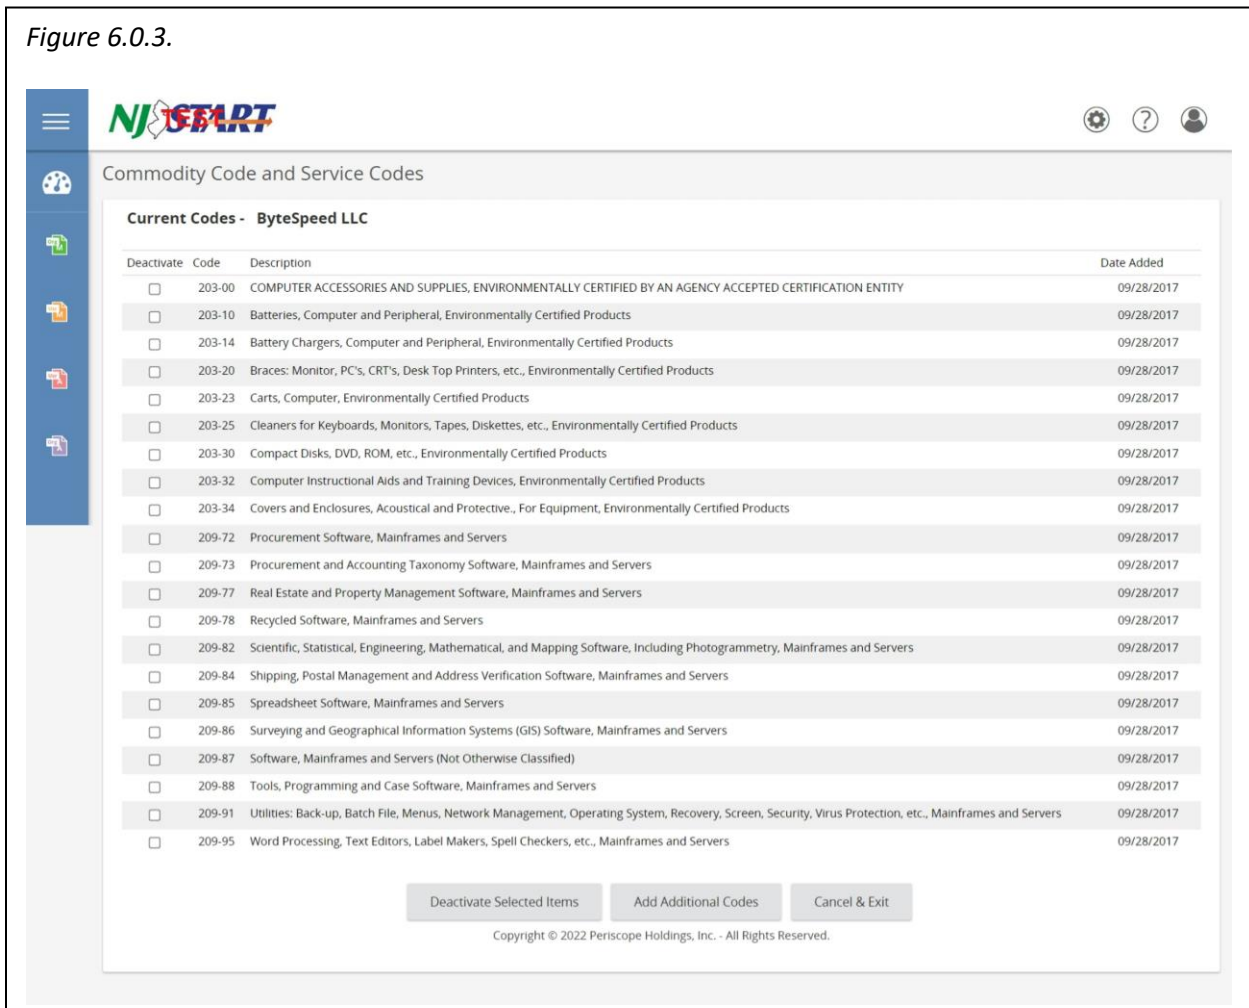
*Figure 6.0.3.*

NJSTART TEST

Commodity Code and Service Codes

**Current Codes - ByteSpeed LLC**

| Deactivate | Code | Description | Date Added |
|---|---|---|---|
| ☐ | 203-00 | COMPUTER ACCESSORIES AND SUPPLIES, ENVIRONMENTALLY CERTIFIED BY AN AGENCY ACCEPTED CERTIFICATION ENTITY | 09/28/2017 |
| ☐ | 203-10 | Batteries, Computer and Peripheral, Environmentally Certified Products | 09/28/2017 |
| ☐ | 203-14 | Battery Chargers, Computer and Peripheral, Environmentally Certified Products | 09/28/2017 |
| ☐ | 203-20 | Braces: Monitor, PC's, CRT's, Desk Top Printers, etc., Environmentally Certified Products | 09/28/2017 |
| ☐ | 203-23 | Carts, Computer, Environmentally Certified Products | 09/28/2017 |
| ☐ | 203-25 | Cleaners for Keyboards, Monitors, Tapes, Diskettes, etc., Environmentally Certified Products | 09/28/2017 |
| ☐ | 203-30 | Compact Disks, DVD, ROM, etc., Environmentally Certified Products | 09/28/2017 |
| ☐ | 203-32 | Computer Instructional Aids and Training Devices, Environmentally Certified Products | 09/28/2017 |
| ☐ | 203-34 | Covers and Enclosures, Acoustical and Protective., For Equipment, Environmentally Certified Products | 09/28/2017 |
| ☐ | 209-72 | Procurement Software, Mainframes and Servers | 09/28/2017 |
| ☐ | 209-73 | Procurement and Accounting Taxonomy Software, Mainframes and Servers | 09/28/2017 |
| ☐ | 209-77 | Real Estate and Property Management Software, Mainframes and Servers | 09/28/2017 |
| ☐ | 209-78 | Recycled Software, Mainframes and Servers | 09/28/2017 |
| ☐ | 209-82 | Scientific, Statistical, Engineering, Mathematical, and Mapping Software, Including Photogrammetry, Mainframes and Servers | 09/28/2017 |
| ☐ | 209-84 | Shipping, Postal Management and Address Verification Software, Mainframes and Servers | 09/28/2017 |
| ☐ | 209-85 | Spreadsheet Software, Mainframes and Servers | 09/28/2017 |
| ☐ | 209-86 | Surveying and Geographical Information Systems (GIS) Software, Mainframes and Servers | 09/28/2017 |
| ☐ | 209-87 | Software, Mainframes and Servers (Not Otherwise Classified) | 09/28/2017 |
| ☐ | 209-88 | Tools, Programming and Case Software, Mainframes and Servers | 09/28/2017 |
| ☐ | 209-91 | Utilities: Back-up, Batch File, Menus, Network Management, Operating System, Recovery, Screen, Security, Virus Protection, etc., Mainframes and Servers | 09/28/2017 |
| ☐ | 209-95 | Word Processing, Text Editors, Label Makers, Spell Checkers, etc., Mainframes and Servers | 09/28/2017 |

Deactivate Selected Items | Add Additional Codes | Cancel & Exit

Copyright © 2022 Periscope Holdings, Inc. - All Rights Reserved.